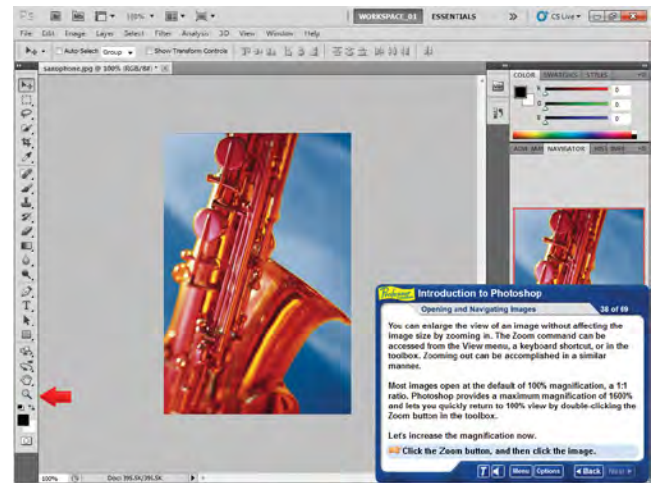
Ps 100% WORKSPACE_01 ESSENTIALS CS Live

File Edit Image Layer Select Filter Analysis 3D View Window Help

Auto-Select: Group Show Transform Controls

saxophone.jpg @ 100% (RGB/8#)

COLOR SWATCHES STYLES

R 0
G 0
B 0

ADJ MA NAVIGATOR HIS INFO

Introduction to Photoshop

Opening and Navigating Images 38 of 69

You can enlarge the view of an image without affecting the image size by zooming in. The Zoom command can be accessed from the View menu, a keyboard shortcut, or in the toolbox. Zooming out can be accomplished in a similar manner.

Most images open at the default of 100% magnification, a 1:1 ratio. Photoshop provides a maximum magnification of 1600% and lets you quickly return to 100% view by double-clicking the Zoom button in the toolbox.

Let's increase the magnification now.

Click the Zoom button, and then click the image.

Menu Options Back Next

100% Doc: 395.5K/395.5K